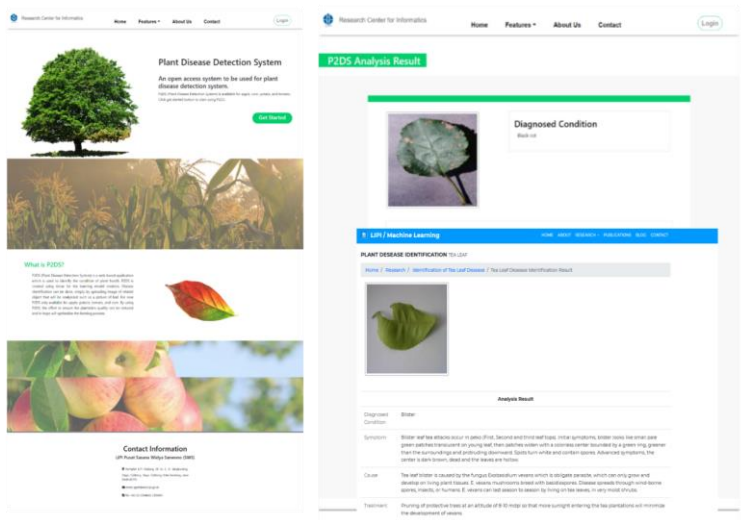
Research Center for Informatics

Home Features About Us Contact Login

Plant Disease Detection System

An open access system to be used for plant disease detection system.

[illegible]

Get Started

What is P2DS?

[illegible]

Contact Information

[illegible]

Research Center for Informatics

Home Features About Us Contact Login

P2DS Analysis Result

Diagnosed Condition

Black rot

LIPI | Machine Learning

HOME ABOUT RESEARCH PUBLICATIONS BLOG CONTACT

PLANT DISEASE IDENTIFICATION TEA LEAF

Home / Research / Identification of Tea Leaf Diseases / Tea Leaf Disease Identification Result

Analysis Result

| | |
|---|---|
| Diagnosed Condition | Blister |
| Symptom | Blister leaf tea attacks occur in peko (First, Second and third leaf tops. Initial symptoms, blister looks like small pale green patches translucent on young leaf, then patches widen with a colorless center bounded by a green ring, greener than the surroundings and protruding downward. Spots turn white and contain spores. Advanced symptoms, the center is dark brown, dead and the leaves are hollow. |
| Cause | Tea leaf blister is caused by the fungus Exobasidium vexans which is obligate parasite, which can only grow and develop on living plant tissues. E. vexans mushrooms linked with basidiospores. Disease spreads through wind-borne spores, insects, or humans. E. vexans can last season to season by living on tea leaves, in very moist shrubs. |
| Treatment | Pruning of protective trees at an altitude of 8-10 m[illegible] so that more sunlight entering the tea plantations will minimize the development of vexans. |